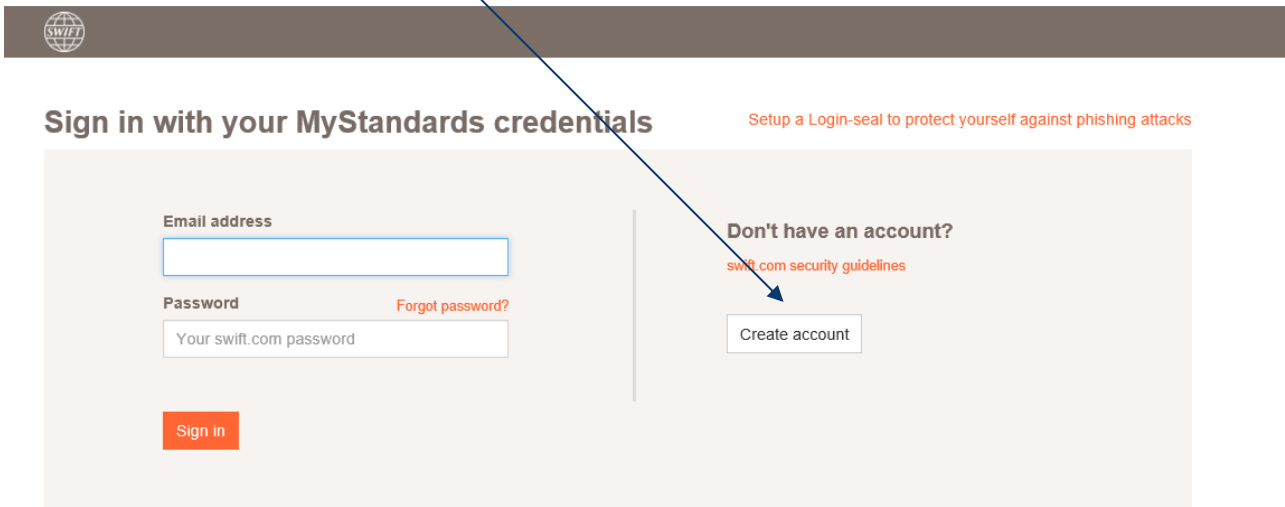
SWIFT

Sign in with your MyStandards credentials

Setup a Login-seal to protect yourself against phishing attacks

Email address

Password

Forgot password?

Your swift.com password

Sign in

Don't have an account?

swift.com security guidelines

Create account